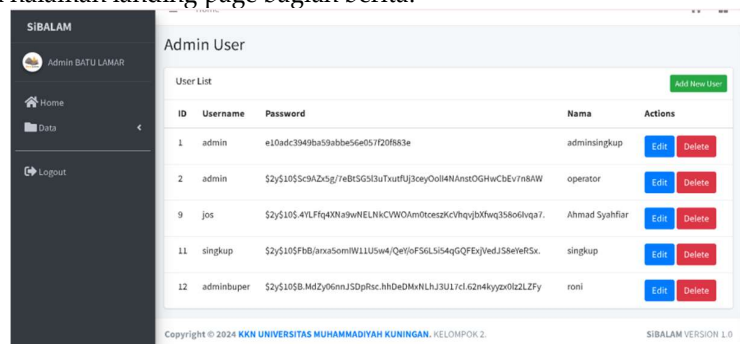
halaman landing page bagian berita.

SiBALAM

Admin BATU LAMAR

Home

Data

Logout

Admin User

User List

Add New User

| ID | Username | Password | Nama | Actions |
|---|---|---|---|---|
| 1 | admin | e10adc3949ba59abbe56e057f20f883e | adminsingkup | Edit Delete |
| 2 | admin | \$2y\$10\$Sc9AZx5g/7eBtSG5l3uTxutfUj3ceyOoll4NAnstOGHwCbEv7n8AW | operator | Edit Delete |
| 9 | jos | \$2y\$10\$.4YLFfq4XNa9wNELNkCVWOAm0teszKcVhqvjbXfwq358o6lvqa7. | Ahmad Syahfiar | Edit Delete |
| 11 | singkup | \$2y\$10\$FbB/arxa5omIW11U5w4/QeY/oFS6L5i54qGQFExjVedJS8eYeRSx. | singkup | Edit Delete |
| 12 | adminbuper | \$2y\$10\$B.MdZy06nnJSDpRsc.hhDeDMxNLhJ3U17cl.62n4kyyzx0lz2LZFy | roni | Edit Delete |

Copyright © 2024 KKN UNIVERSITAS MUHAMMADIYAH KUNINGAN. KELOMPOK 2.

SiBALAM VERSION 1.0